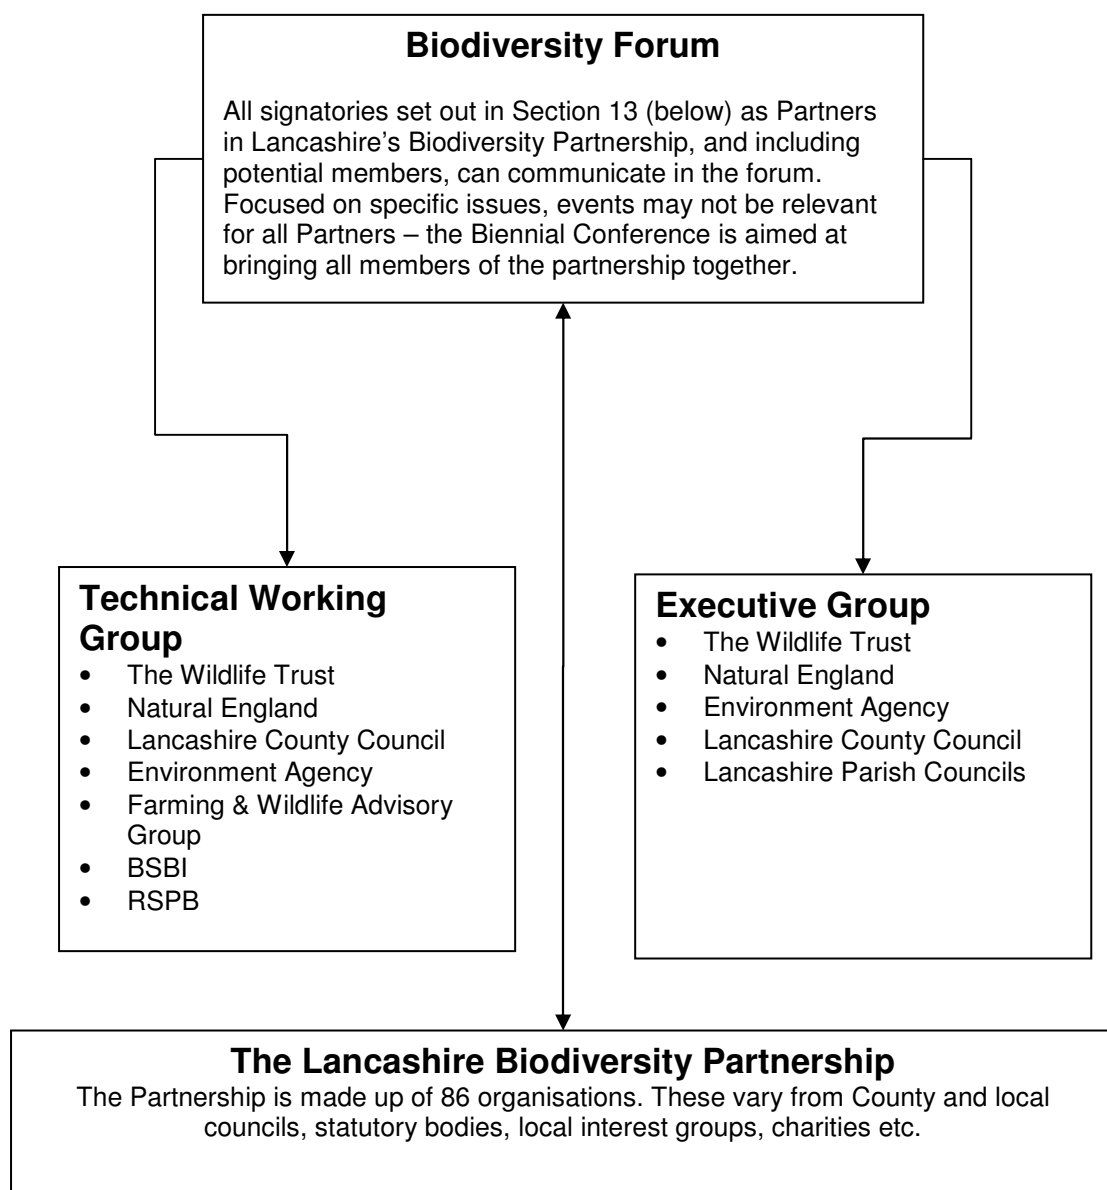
Biodiversity Forum

All signatories set out in Section 13 (below) as Partners in Lancashire's Biodiversity Partnership, and including potential members, can communicate in the forum. Focused on specific issues, events may not be relevant for all Partners – the Biennial Conference is aimed at bringing all members of the partnership together.

Technical Working Group
- The Wildlife Trust
- Natural England
- Lancashire County Council
- Environment Agency
- Farming & Wildlife Advisory Group
- BSBI
- RSPB

Executive Group
- The Wildlife Trust
- Natural England
- Environment Agency
- Lancashire County Council
- Lancashire Parish Councils

The Lancashire Biodiversity Partnership
The Partnership is made up of 86 organisations. These vary from County and local councils, statutory bodies, local interest groups, charities etc.